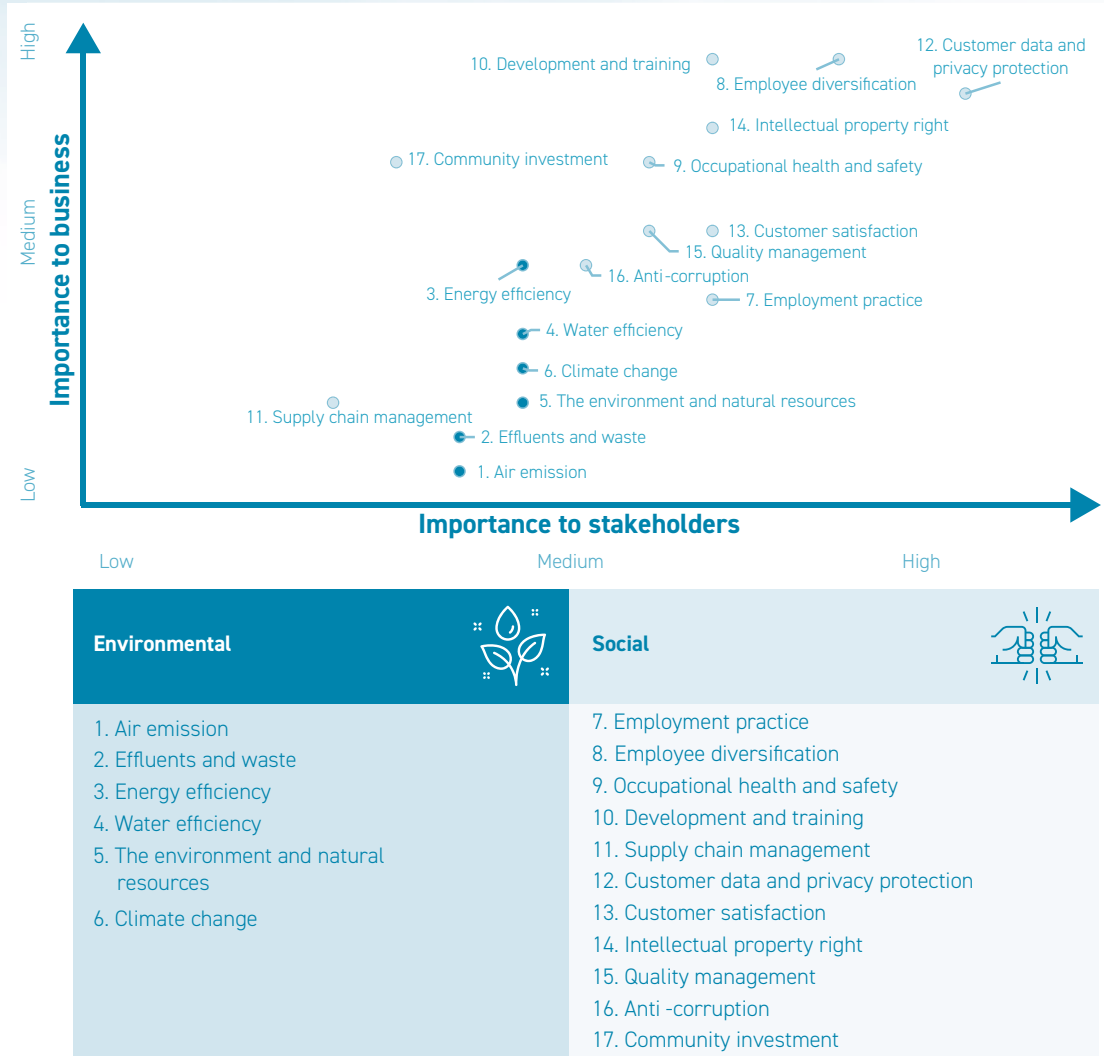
High

Medium

Low

Importance to business

10. Development and training

8. Employee diversification

12. Customer data and privacy protection

14. Intellectual property right

17. Community investment

9. Occupational health and safety

13. Customer satisfaction

15. Quality management

16. Anti-corruption

3. Energy efficiency

7. Employment practice

4. Water efficiency

6. Climate change

5. The environment and natural resources

11. Supply chain management

2. Effluents and waste

1. Air emission

Importance to stakeholders

Low

Medium

High

| Environmental | Social |
|---|---|
| 1. Air emission<br>2. Effluents and waste<br>3. Energy efficiency<br>4. Water efficiency<br>5. The environment and natural resources<br>6. Climate change | 7. Employment practice<br>8. Employee diversification<br>9. Occupational health and safety<br>10. Development and training<br>11. Supply chain management<br>12. Customer data and privacy protection<br>13. Customer satisfaction<br>14. Intellectual property right<br>15. Quality management<br>16. Anti -corruption<br>17. Community investment |